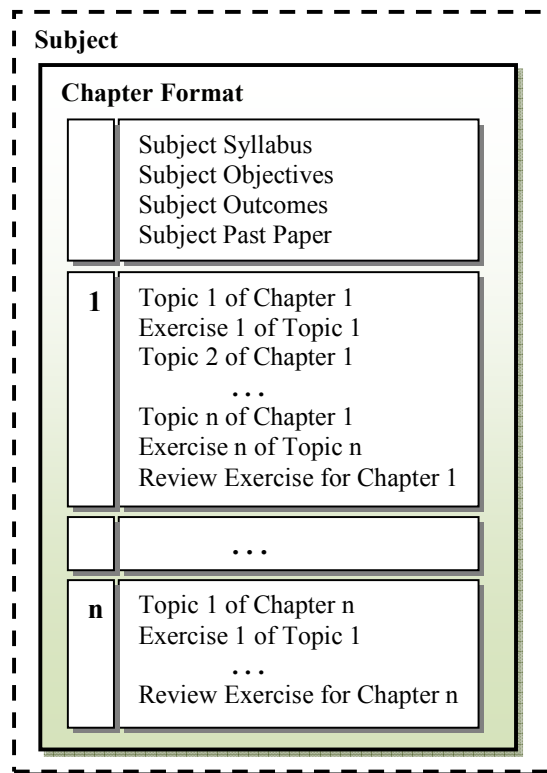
Subject

Chapter Format

Subject Syllabus
Subject Objectives
Subject Outcomes
Subject Past Paper

1

Topic 1 of Chapter 1
Exercise 1 of Topic 1
Topic 2 of Chapter 1
. . .
Topic n of Chapter 1
Exercise n of Topic n
Review Exercise for Chapter 1

. . .

n

Topic 1 of Chapter n
Exercise 1 of Topic 1
. . .
Review Exercise for Chapter n